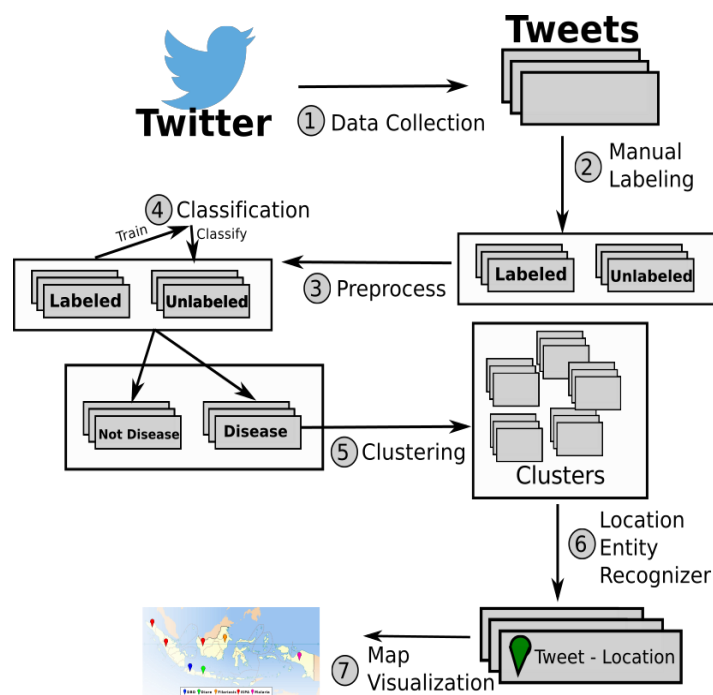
Tweets

Twitter

1 Data Collection

2 Manual Labeling

4 Classification

Train

Classify

Labeled

Unlabeled

3 Preprocess

Labeled

Unlabeled

Not Disease

Disease

5 Clustering

Clusters

6 Location Entity Recognizer

Tweet - Location

7 Map Visualization

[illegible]